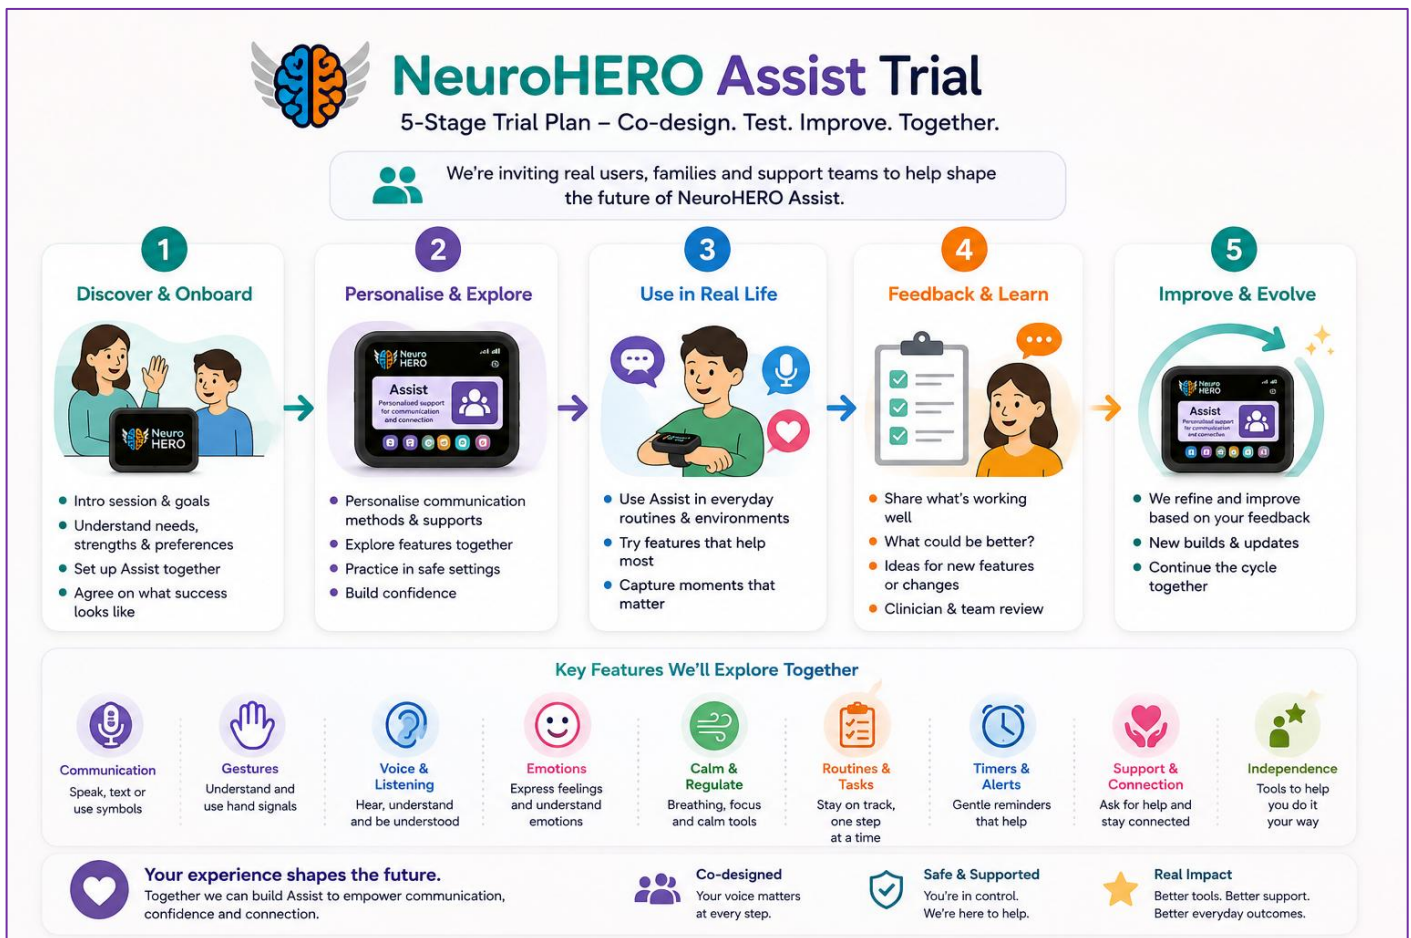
NeuroHERO Assist Trial
5-Stage Trial Plan – Co-design. Test. Improve. Together.

We're inviting real users, families and support teams to help shape the future of NeuroHERO Assist.

1
Discover & Onboard
Neuro HERO
• Intro session & goals
• Understand needs, strengths & preferences
• Set up Assist together
• Agree on what success looks like

2
Personalise & Explore
Neuro HERO
Assist
Personalised support for communication and connection
• Personalise communication methods & supports
• Explore features together
• Practice in safe settings
• Build confidence

3
Use in Real Life
• Use Assist in everyday routines & environments
• Try features that help most
• Capture moments that matter

4
Feedback & Learn
• Share what's working well
• What could be better?
• Ideas for new features or changes
• Clinician & team review

5
Improve & Evolve
Neuro HERO
Assist
Personalised support for communication and connection
• We refine and improve based on your feedback
• New builds & updates
• Continue the cycle together

Key Features We'll Explore Together

Communication
Speak, text or use symbols

Gestures
Understand and use hand signals

Voice & Listening
Hear, understand and be understood

Emotions
Express feelings and understand emotions

Calm & Regulate
Breathing, focus and calm tools

Routines & Tasks
Stay on track, one step at a time

Timers & Alerts
Gentle reminders that help

Support & Connection
Ask for help and stay connected

Independence
Tools to help you do it your way

Your experience shapes the future.
Together we can build Assist to empower communication, confidence and connection.

Co-designed
Your voice matters at every step.

Safe & Supported
You're in control. We're here to help.

Real Impact
Better tools. Better support. Better everyday outcomes.